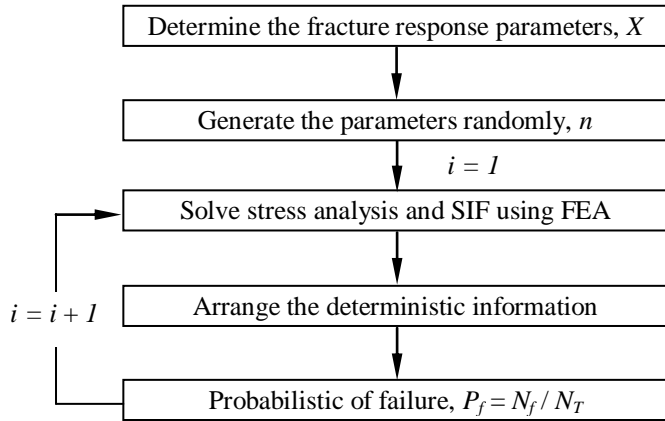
Determine the fracture response parameters, $X$

Generate the parameters randomly, $n$

$i = 1$

Solve stress analysis and SIF using FEA

$i = i + 1$

Arrange the deterministic information

Probabilistic of failure, $P_f = N_f / N_T$